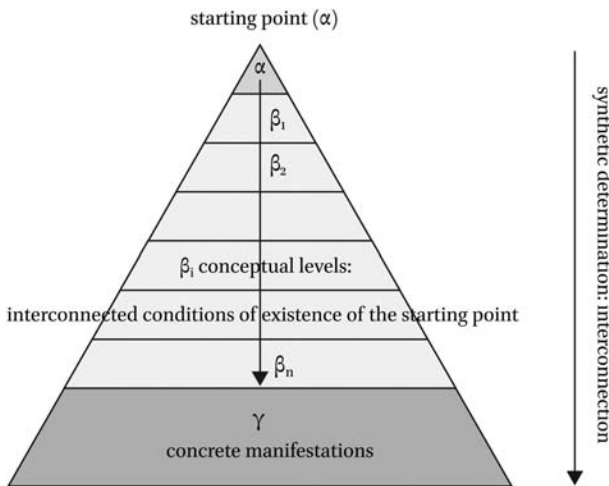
starting point ($\alpha$)

$\alpha$

$\beta_1$

$\beta_2$

$\beta_i$ conceptual levels:

interconnected conditions of existence of the starting point

$\beta_n$

$\gamma$

concrete manifestations

synthetic determination: interconnection